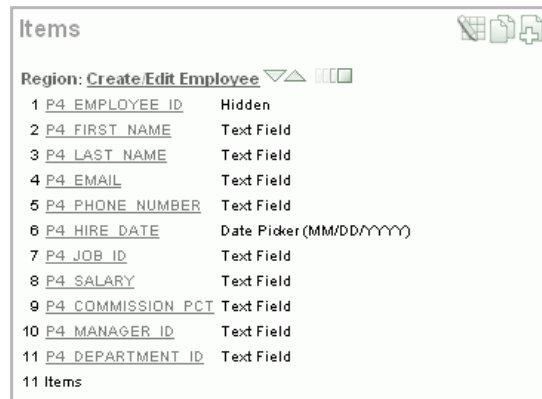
Items

Region: Create/Edit Employee

| | | |
|---|---|---|
| 1 | P4_EMPLOYEE_ID | Hidden |
| 2 | P4_FIRST_NAME | Text Field |
| 3 | P4_LAST_NAME | Text Field |
| 4 | P4_EMAIL | Text Field |
| 5 | P4_PHONE_NUMBER | Text Field |
| 6 | P4_HIRE_DATE | Date Picker (MM/DD/YYYY) |
| 7 | P4_JOB_ID | Text Field |
| 8 | P4_SALARY | Text Field |
| 9 | P4_COMMISSION_PCT | Text Field |
| 10 | P4_MANAGER_ID | Text Field |
| 11 | P4_DEPARTMENT_ID | Text Field |

11 Items